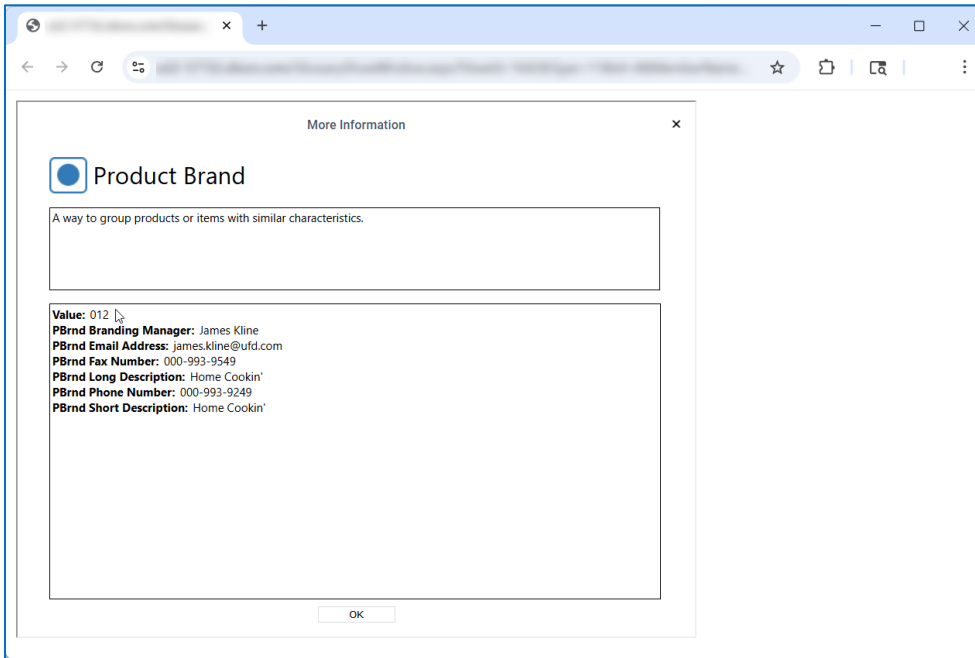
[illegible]

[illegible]

More Information

×

Product Brand

A way to group products or items with similar characteristics.

**Value:** 012
**PBrnd Branding Manager:** James Kline
**PBrnd Email Address:** james.kline@ufd.com
**PBrnd Fax Number:** 000-993-9549
**PBrnd Long Description:** Home Cookin'
**PBrnd Phone Number:** 000-993-9249
**PBrnd Short Description:** Home Cookin'

OK